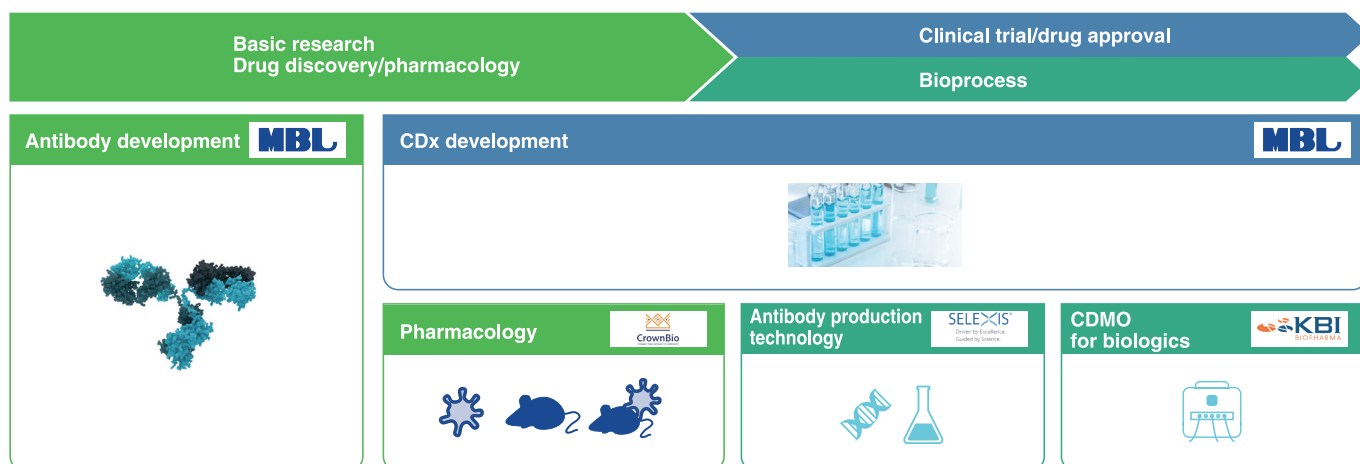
Basic research
Drug discovery/pharmacology

Clinical trial/drug approval

Bioprocess

Antibody development MBL

CDx development MBL

Pharmacology CrownBio

Antibody production technology SELEXIS Driven by Excellence. Guided by Science.

CDMO for biologics KBI BIOPHARMA